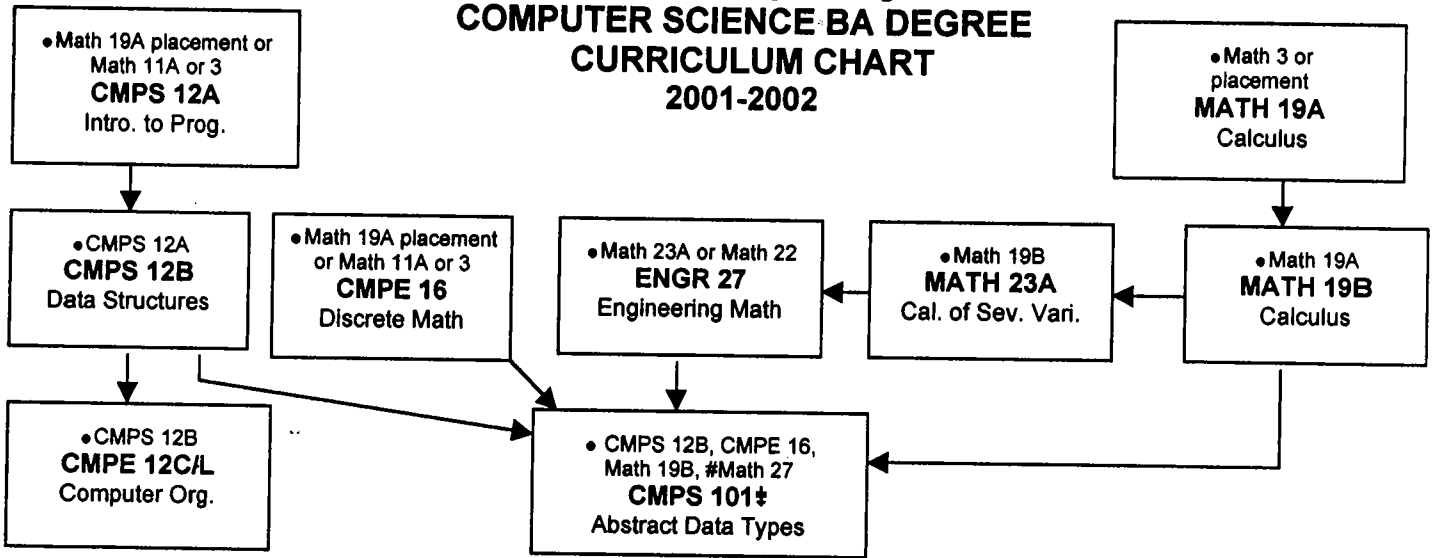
COMPUTER SCIENCE BA DEGREE
CURRICULUM CHART
2001-2002

•Math 19A placement or Math 11A or 3
CMPS 12A
Intro. to Prog.

•Math 3 or placement
MATH 19A
Calculus

•CMPS 12A
CMPS 12B
Data Structures

•Math 19A placement or Math 11A or 3
CMPE 16
Discrete Math

•Math 23A or Math 22
ENGR 27
Engineering Math

•Math 19B
MATH 23A
Cal. of Sev. Vari.

•Math 19A
MATH 19B
Calculus

•CMPS 12B
CMPE 12C/L
Computer Org.

• CMPS 12B, CMPE 16, Math 19B, #Math 27
CMPS 101‡
Abstract Data Types